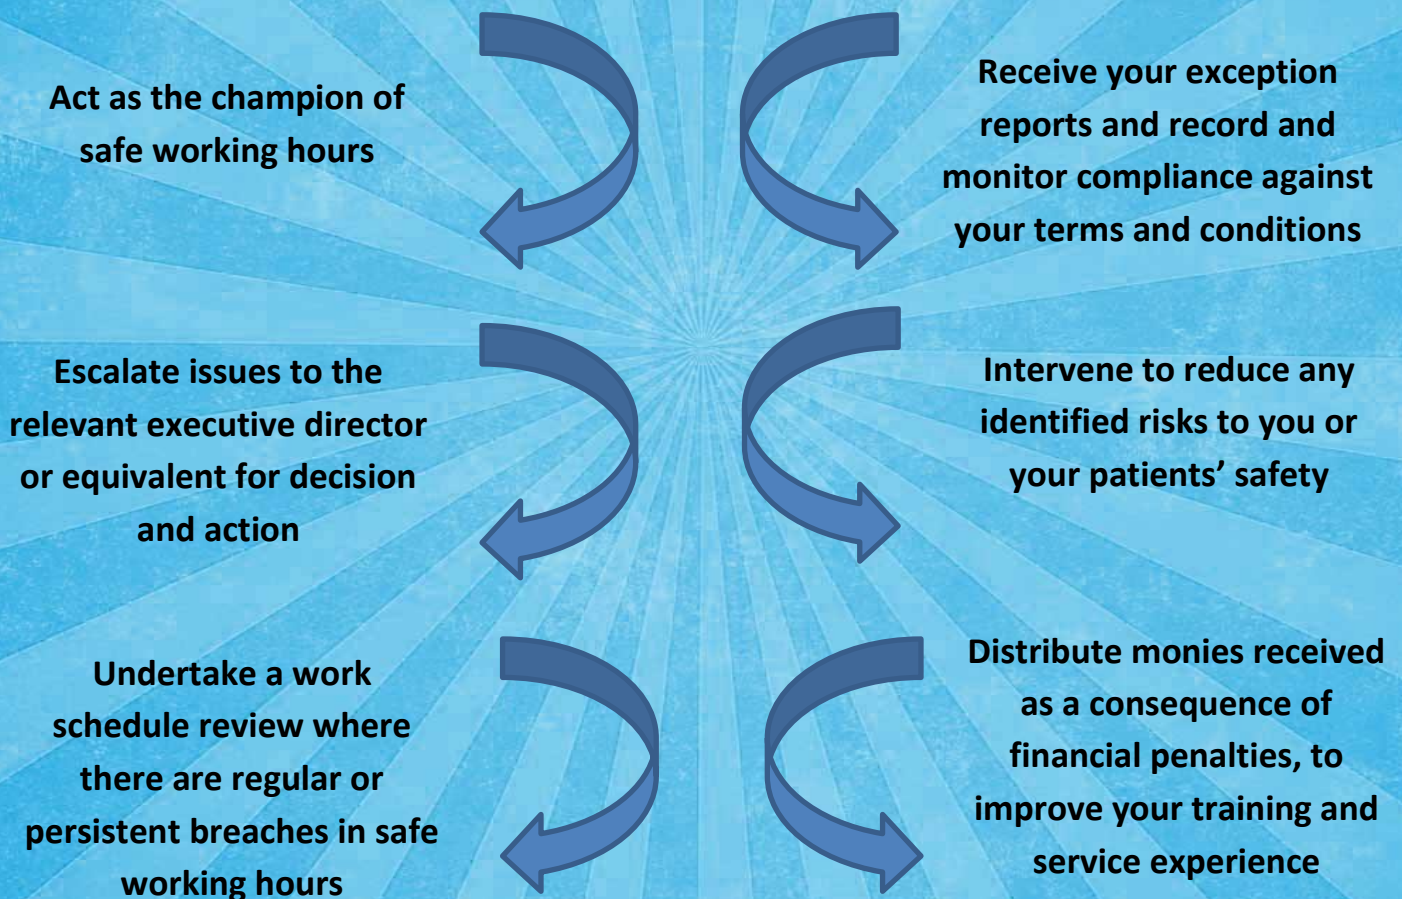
Act as the champion of safe working hours

Escalate issues to the relevant executive director or equivalent for decision and action

Undertake a work schedule review where there are regular or persistent breaches in safe working hours

Receive your exception reports and record and monitor compliance against your terms and conditions

Intervene to reduce any identified risks to you or your patients' safety

Distribute monies received as a consequence of financial penalties, to improve your training and service experience